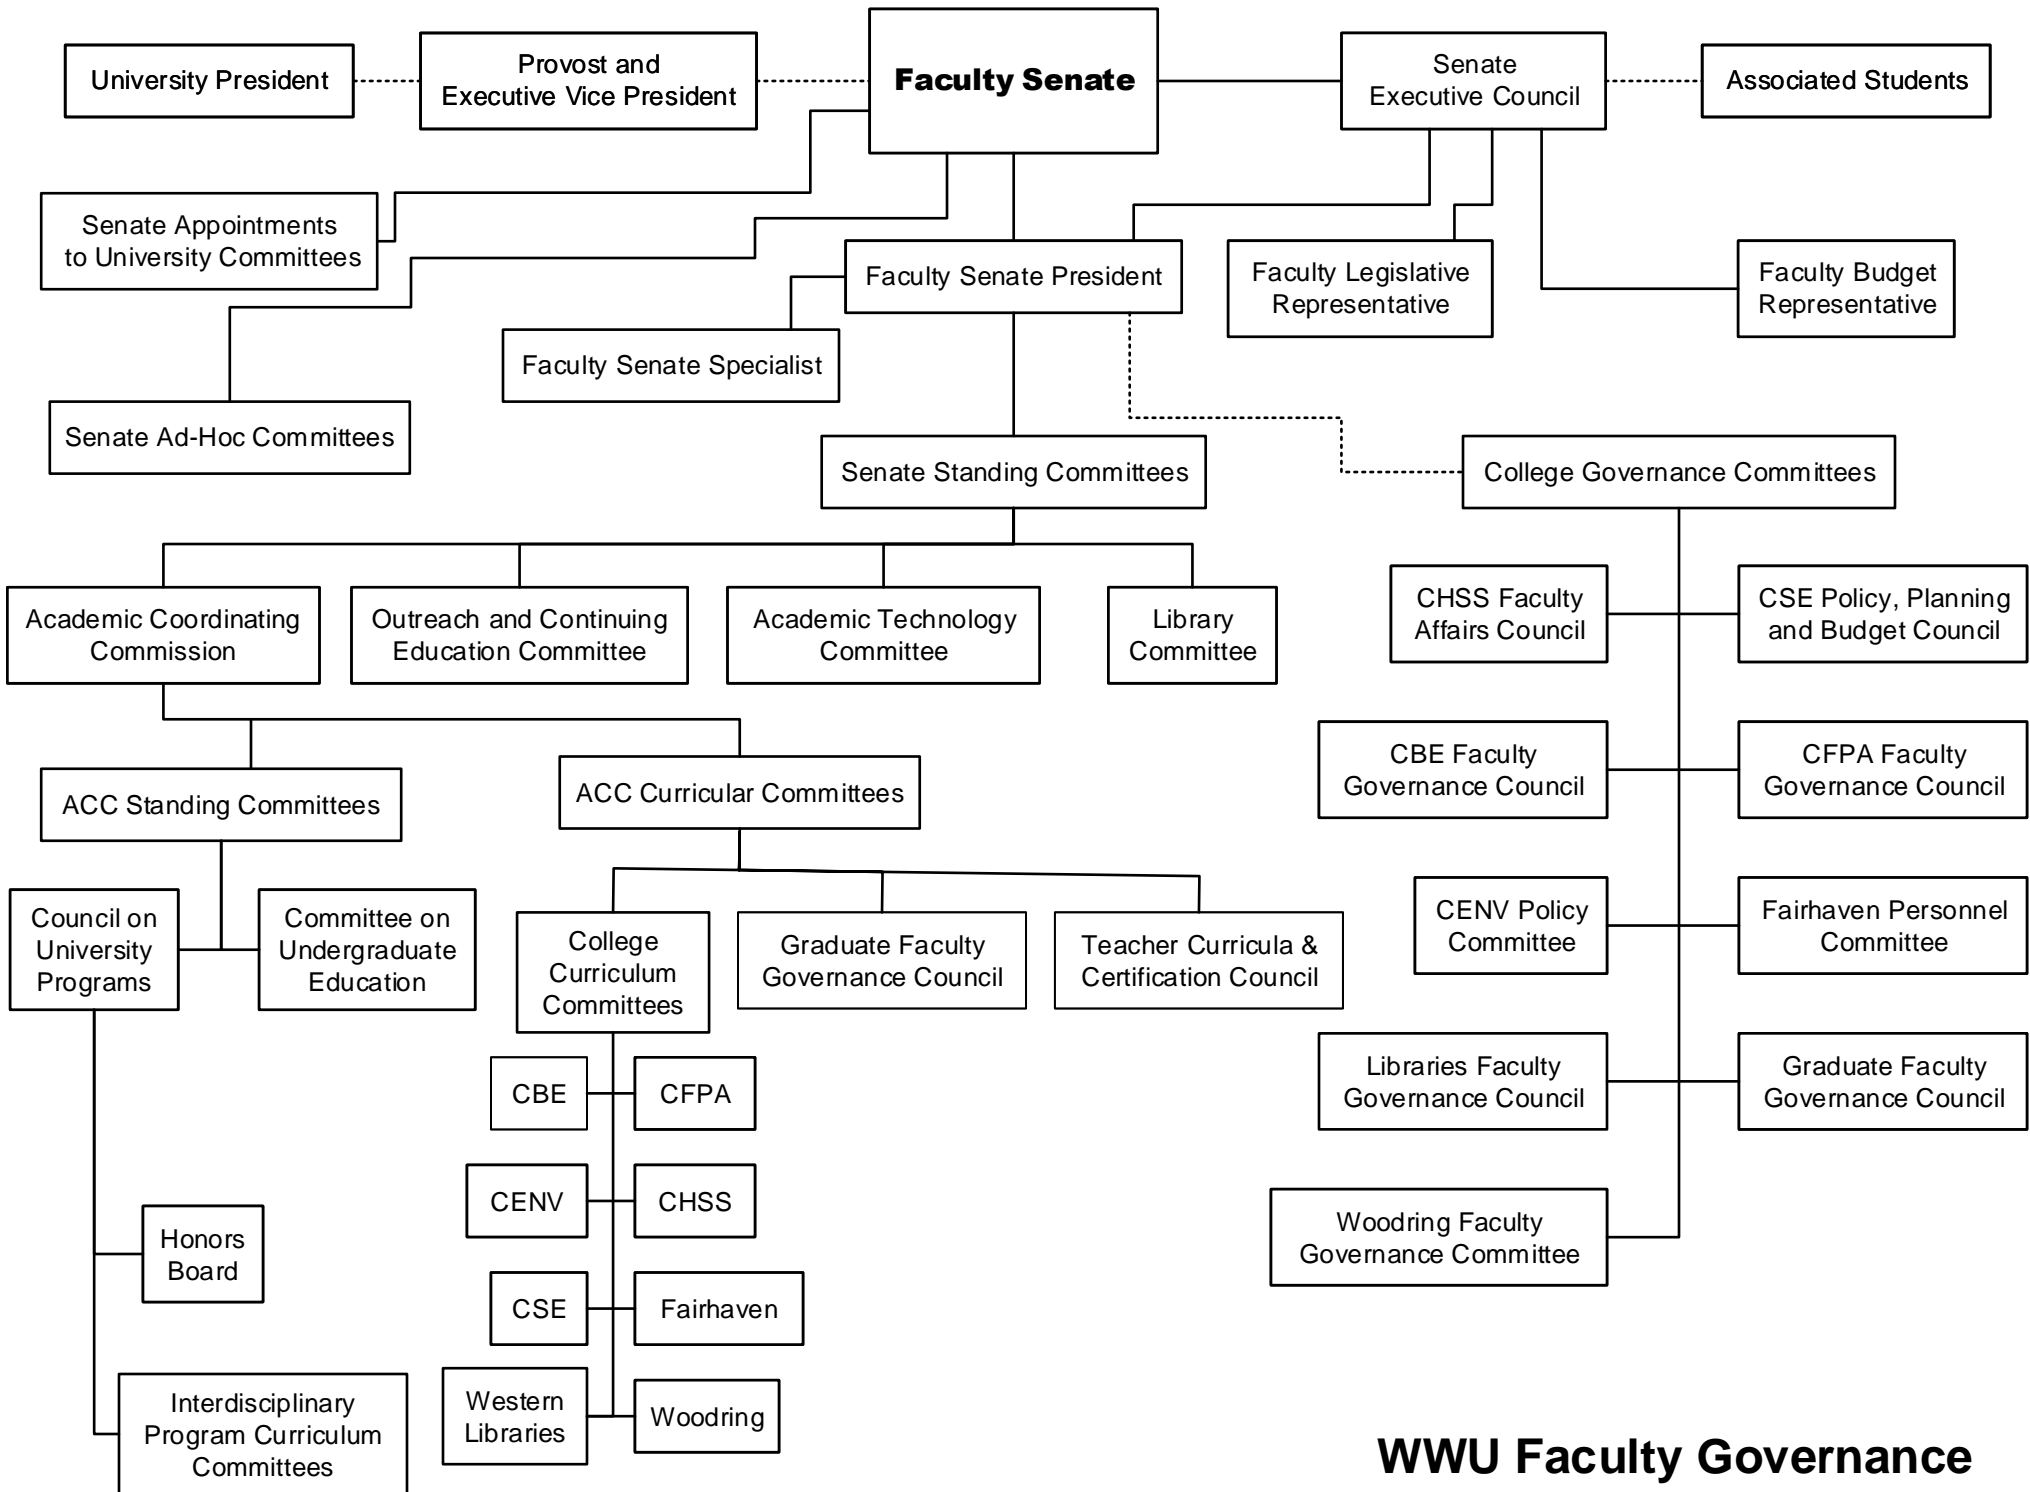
University President

Provost and Executive Vice President

Faculty Senate

Senate Executive Council

Associated Students

Senate Appointments to University Committees

Faculty Senate President

Faculty Legislative Representative

Faculty Budget Representative

Faculty Senate Specialist

Senate Ad-Hoc Committees

Senate Standing Committees

College Governance Committees

Academic Coordinating Commission

Outreach and Continuing Education Committee

Academic Technology Committee

Library Committee

CHSS Faculty Affairs Council

CSE Policy, Planning and Budget Council

CBE Faculty Governance Council

CFPA Faculty Governance Council

ACC Standing Committees

ACC Curricular Committees

CENV Policy Committee

Fairhaven Personnel Committee

Council on University Programs

Committee on Undergraduate Education

College Curriculum Committees

Graduate Faculty Governance Council

Teacher Curricula & Certification Council

Libraries Faculty Governance Council

Graduate Faculty Governance Council

CBE

CFPA

CENV

CHSS

Woodring Faculty Governance Committee

Honors Board

CSE

Fairhaven

Western Libraries

Woodring

Interdisciplinary Program Curriculum Committees

WWU Faculty Governance